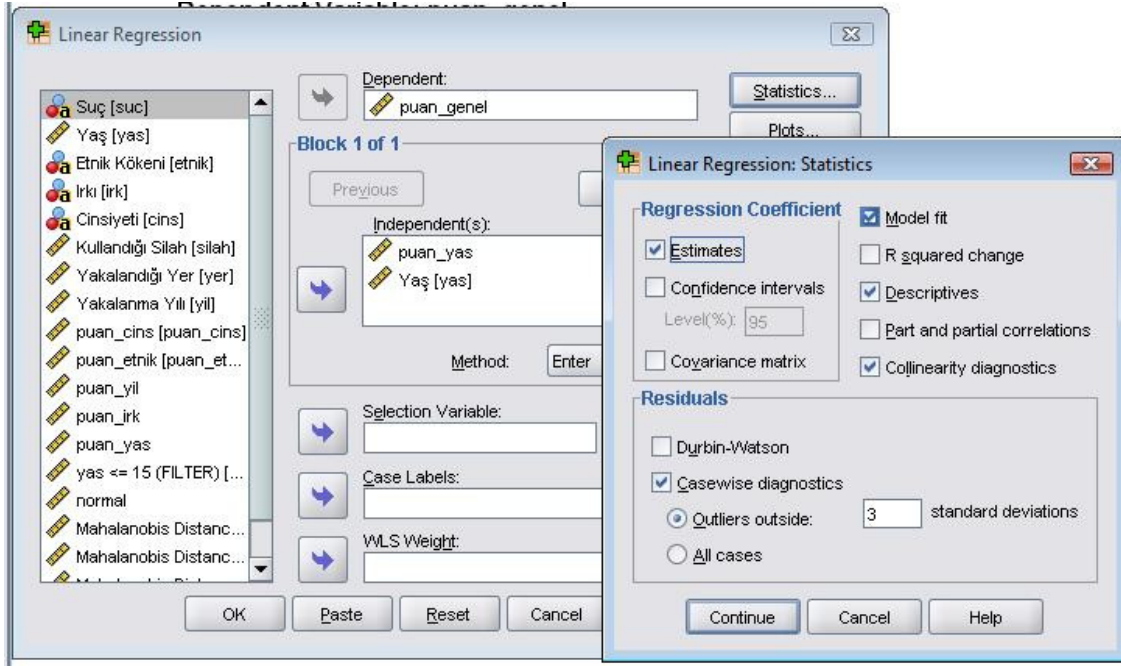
Dependent Variable: puan_genel

Linear Regression

Suç [suc]
Yaş [yas]
Etnik Kökeni [etnik]
Irkı [irk]
Cinsiyeti [cins]
Kullandığı Silah [silah]
Yakalandığı Yer [yer]
Yakalanma Yılı [yil]
puan_cins [puan_cins]
puan_etnik [puan_et...
puan_yil
puan_irk
puan_yas
yas <= 15 (FILTER) [...
normal
Mahalanobis Distanc...
Mahalanobis Distanc...

Dependent:
puan_genel

Block 1 of 1
Previous
Independent(s):
puan_yas
Yaş [yas]
Method: Enter

Selection Variable:
Case Labels:
WLS Weight:

Statistics...
Plots...

OK
Paste
Reset
Cancel

Linear Regression: Statistics

Regression Coefficient
Estimates
Confidence intervals
Level(%): 95
Covariance matrix

Model fit
R squared change
Descriptives
Part and partial correlations
Collinearity diagnostics

Residuals
Durbin-Watson
Casewise diagnostics
Outliers outside: 3 standard deviations
All cases

Continue
Cancel
Help